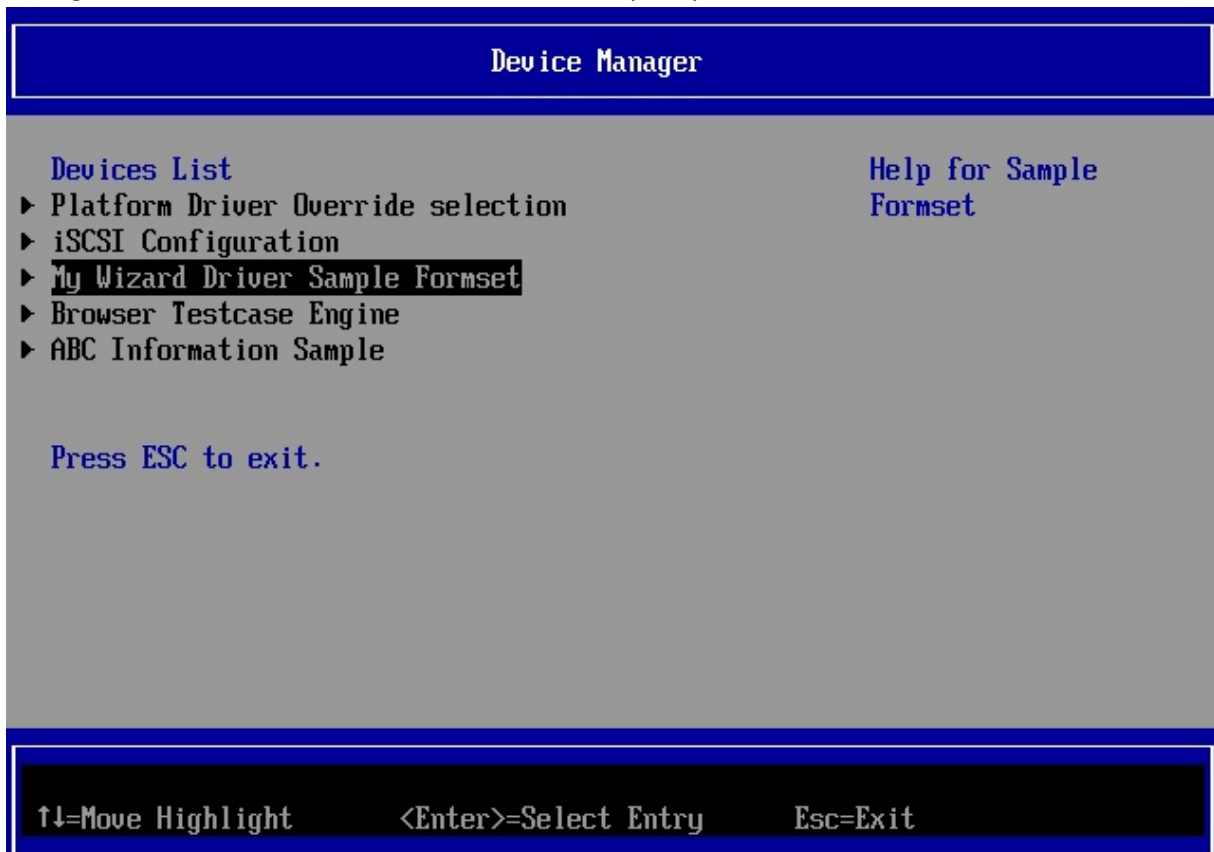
Device Manager

Devices List
▶ Platform Driver Override selection
▶ iSCSI Configuration
▶ My Wizard Driver Sample Formset
▶ Browser Testcase Engine
▶ ABC Information Sample

Press ESC to exit.

Help for Sample Formset

↑↓=Move Highlight <Enter>=Select Entry Esc=Exit